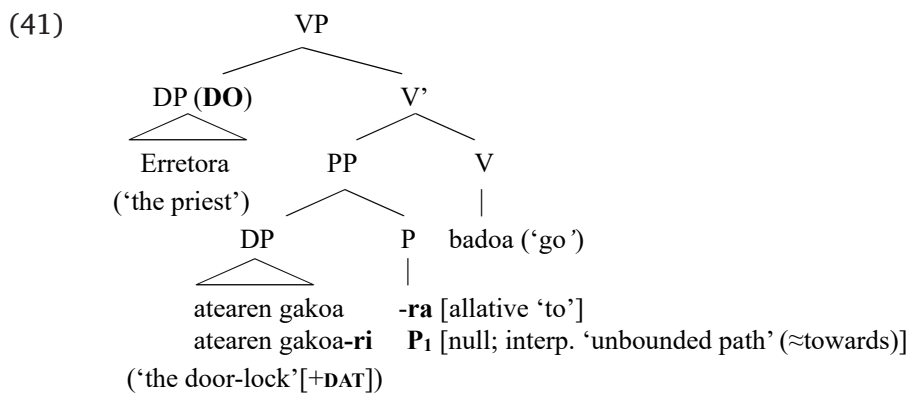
(41)

VP

DP (DO)

V'

Erretora

('the priest')

PP

V

badoa ('go')

DP

P

atearen gakoa

atearen gakoa-ri

('the door-lock'[+DAT])

-ra [allative 'to']

$P_1$ [null; interp. 'unbounded path' (≈towards)]